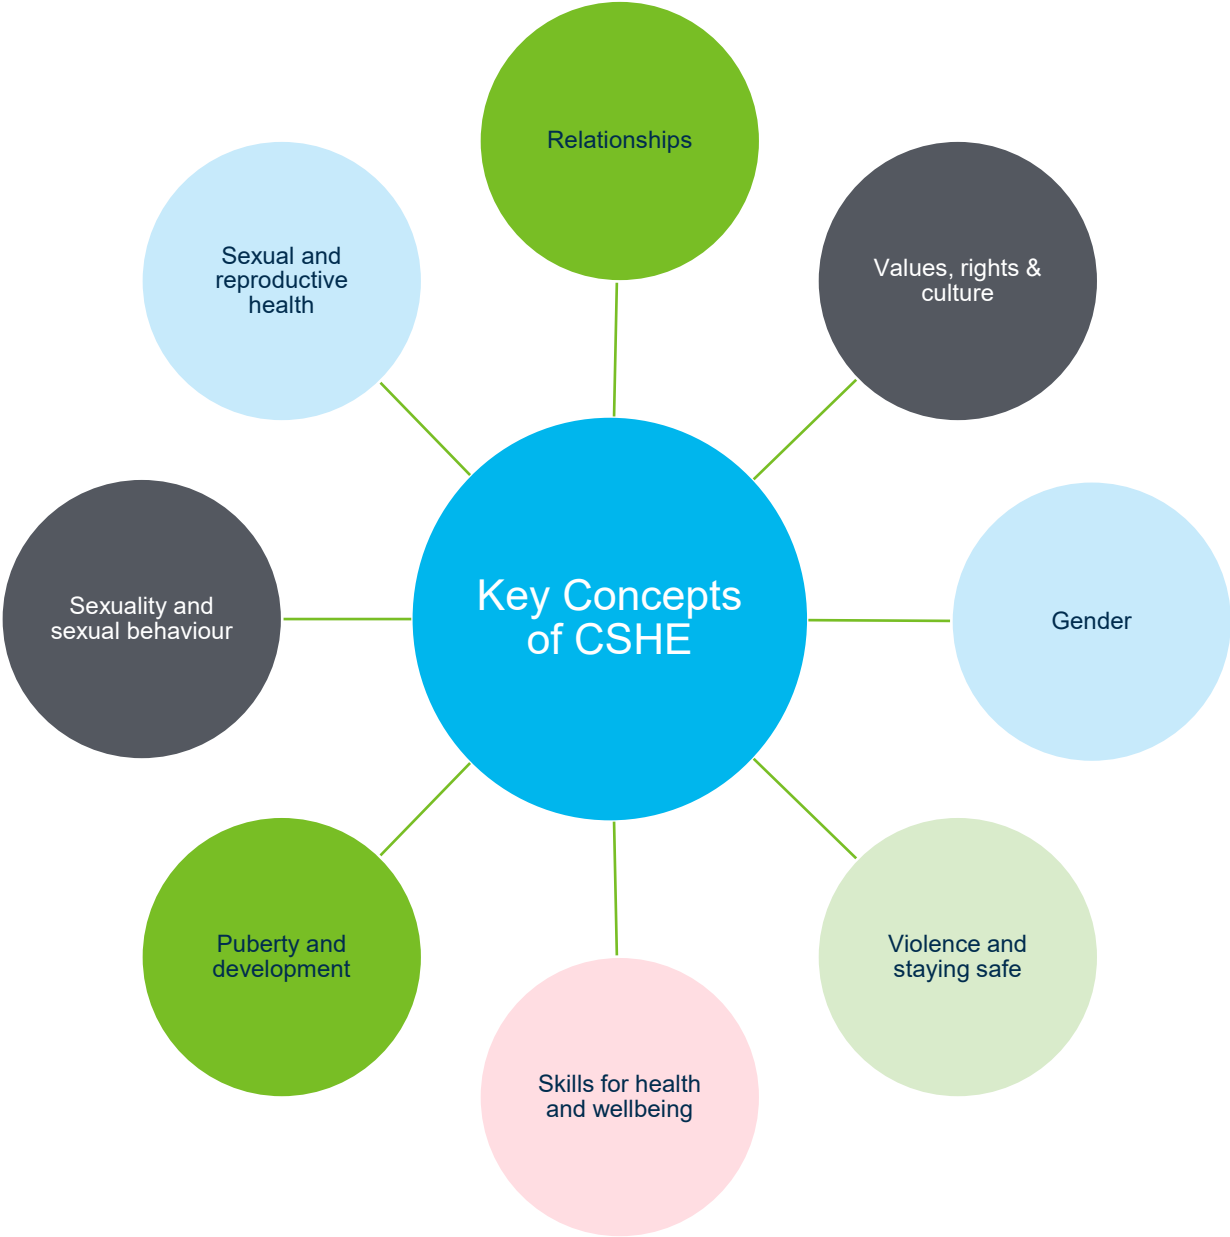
Key Concepts of CSHE

Relationships

Values, rights & culture

Gender

Violence and staying safe

Skills for health and wellbeing

Puberty and development

Sexuality and sexual behaviour

Sexual and reproductive health